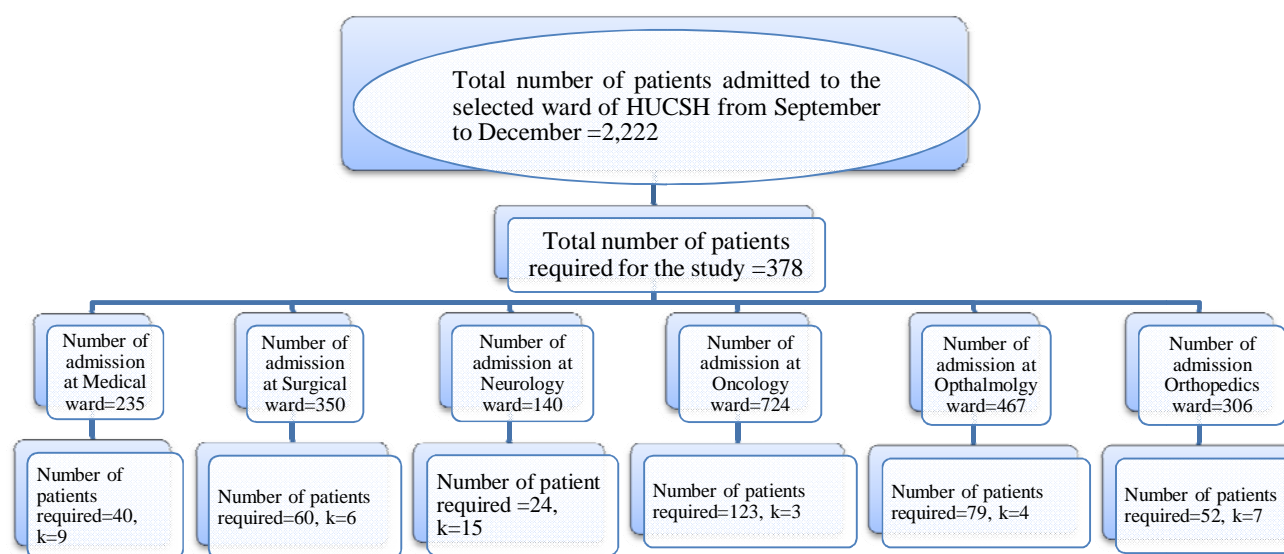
Total number of patients admitted to the selected ward of HUCSH from September to December =2,222

Total number of patients required for the study =378

Number of admission at Medical ward=235

Number of admission at Surgical ward=350

Number of admission at Neurology ward=140

Number of admission at Oncology ward=724

Number of admission at Opthalmolgy ward=467

Number of admission Orthopedics ward=306

Number of patients required=40, k=9

Number of patients required=60, k=6

Number of patient required =24, k=15

Number of patients required=123, k=3

Number of patients required=79, k=4

Number of patients required=52, k=7